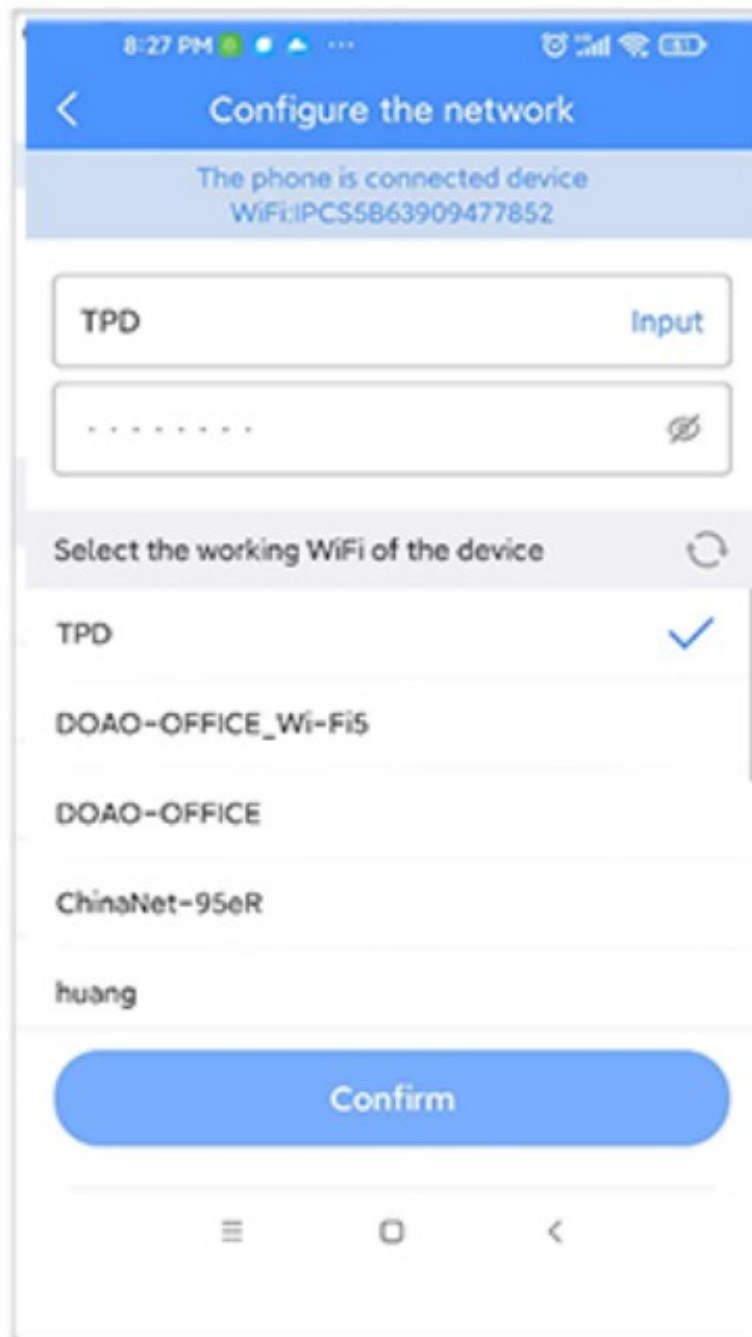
8:27 PM ···

<

Configure the network

The phone is connected device WiFi:IPC55B63909477852

TPD

Input

·········

Select the working WiFi of the device

TPD

DOAO-OFFICE_Wi-Fi5

DOAO-OFFICE

ChinaNet-95eR

huang

Confirm